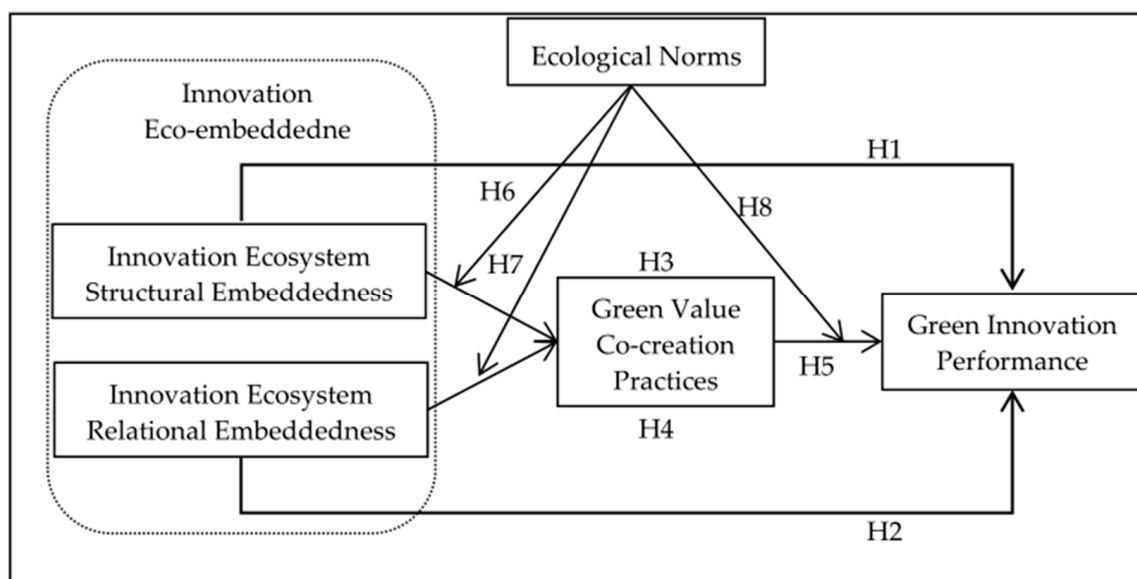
Ecological Norms

Innovation Eco-embeddedne

H1

H6

H8

Innovation Ecosystem Structural Embeddedness

H7

H3

Green Value Co-creation Practices

Green Innovation Performance

H5

Innovation Ecosystem Relational Embeddedness

H4

H2